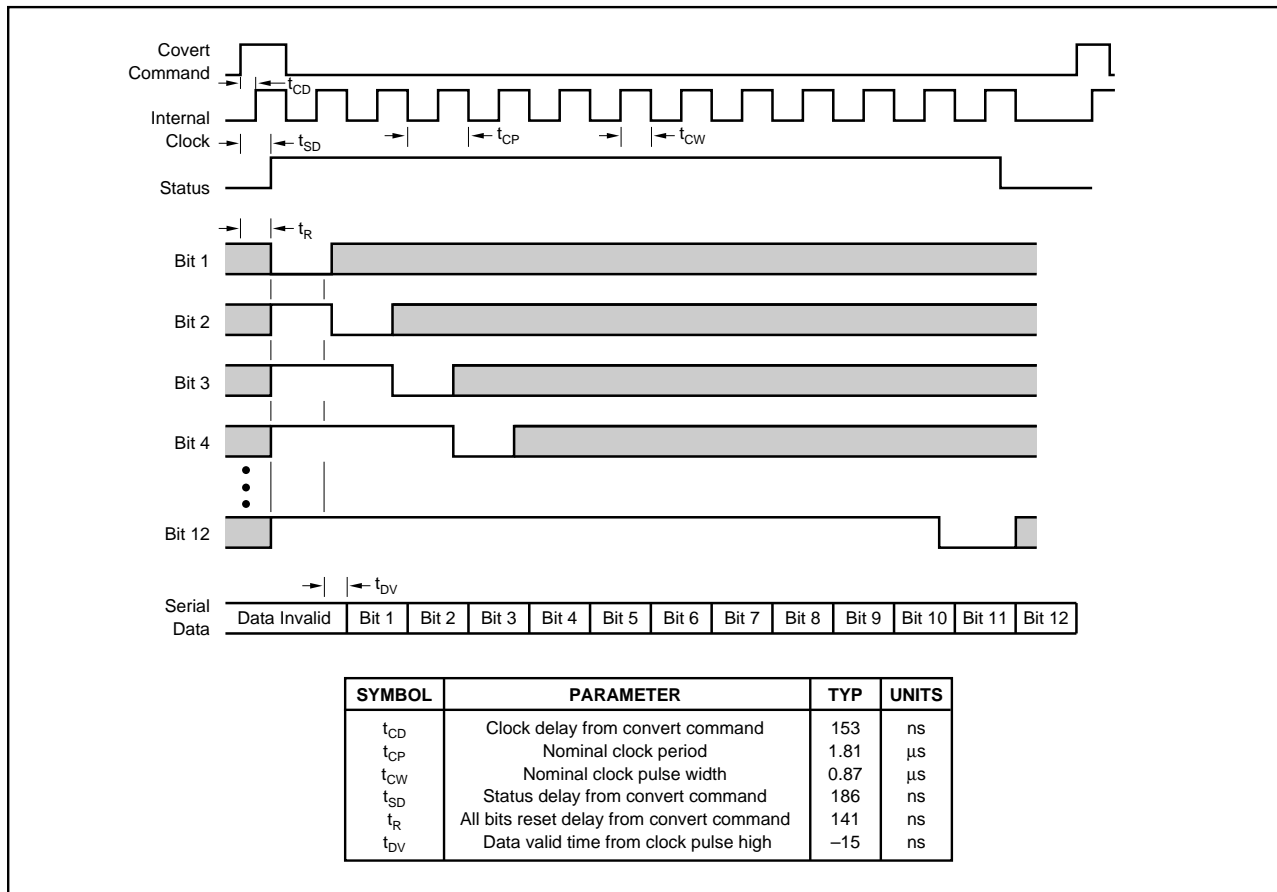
Covert Command

$t_{CD}$

Internal Clock

$t_{CP}$

$t_{CW}$

$t_{SD}$

Status

$t_R$

Bit 1

Bit 2

Bit 3

Bit 4

Bit 12

$t_{DV}$

Serial Data

| Data Invalid | Bit 1 | Bit 2 | Bit 3 | Bit 4 | Bit 5 | Bit 6 | Bit 7 | Bit 8 | Bit 9 | Bit 10 | Bit 11 | Bit 12 |
|---|---|---|---|---|---|---|---|---|---|---|---|---|

| SYMBOL | PARAMETER | TYP | UNITS |
|---|---|---|---|
| $t_{CD}$ | Clock delay from convert command | 153 | ns |
| $t_{CP}$ | Nominal clock period | 1.81 | µs |
| $t_{CW}$ | Nominal clock pulse width | 0.87 | µs |
| $t_{SD}$ | Status delay from convert command | 186 | ns |
| $t_R$ | All bits reset delay from convert command | 141 | ns |
| $t_{DV}$ | Data valid time from clock pulse high | –15 | ns |